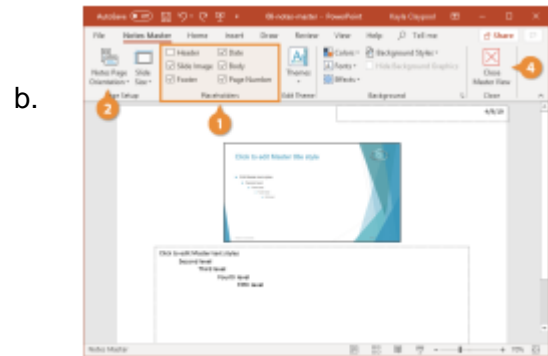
b.

AutoSave Off 08-notes-master - PowerPoint Kayla Claypool

File Notes Master Home Insert Draw Review View Help Tell me Share

Notes Page Orientation Slide Size Page Setup

Header Slide Image Footer Date Body Page Number Placeholders

Theme Edit Theme

Colors Fonts Effects Background Styles Hide Background Graphics Background

Close Master View Close

1 2 4

4/8/20

Click to edit Master title style

Click to edit Master text styles
Second level
Third level
Fourth level
Fifth level

Notes Master 70%